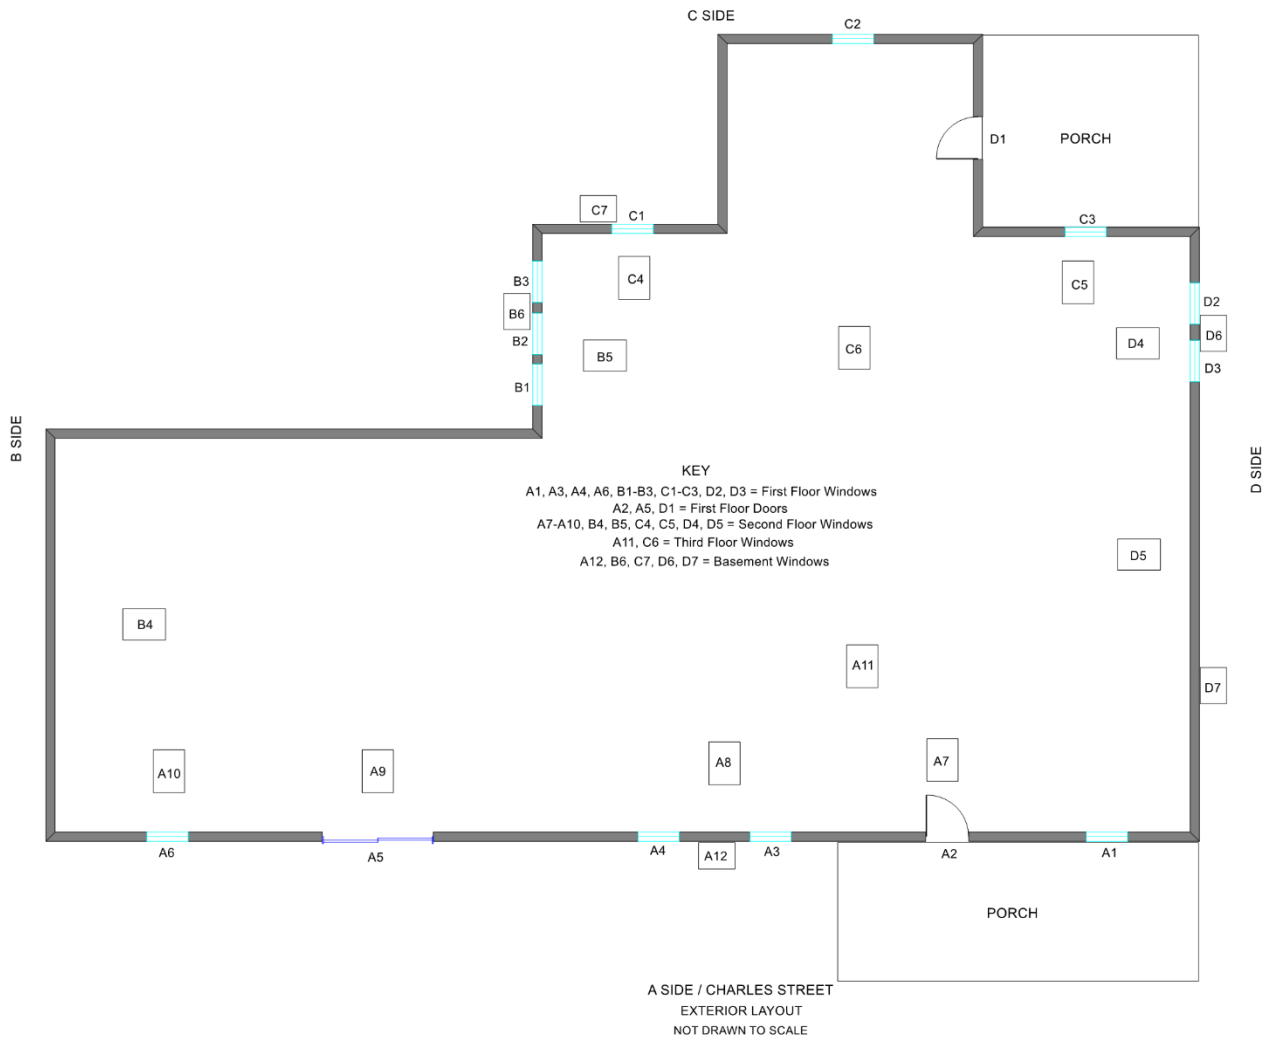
C SIDE

C2

D1

PORCH

C7

C1

C3

C4

C5

B3

B6

D2

D6

B2

B5

C6

D4

D3

B1

B SIDE

D SIDE

KEY
A1, A3, A4, A6, B1-B3, C1-C3, D2, D3 = First Floor Windows
A2, A5, D1 = First Floor Doors
A7-A10, B4, B5, C4, C5, D4, D5 = Second Floor Windows
A11, C6 = Third Floor Windows
A12, B6, C7, D6, D7 = Basement Windows

D5

B4

A11

D7

A10

A9

A8

A7

A6

A5

A4

A12

A3

A2

A1

PORCH

A SIDE / CHARLES STREET
EXTERIOR LAYOUT
NOT DRAWN TO SCALE